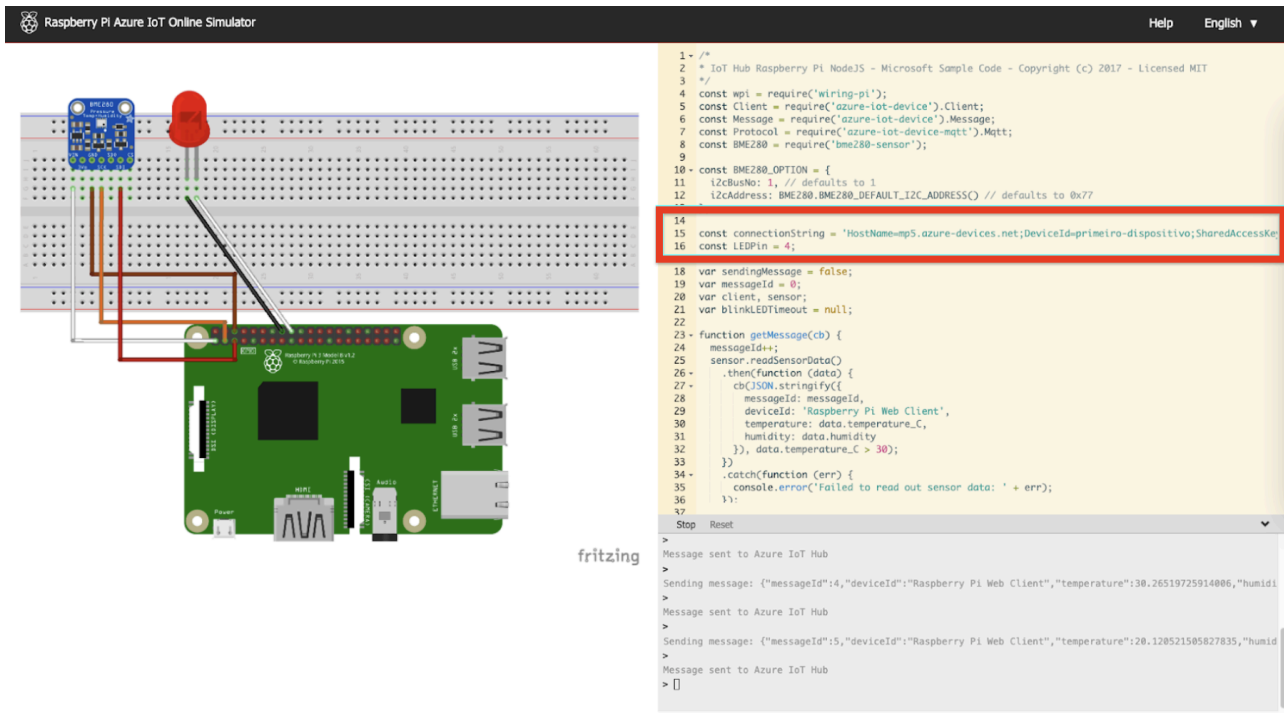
Raspberry Pi Azure IoT Online Simulator

Help English ▼

BME280 Pressure Temperature Humidity

Raspberry Pi 3 Model B v1.2
© Raspberry Pi 2015

USB 2x
USB 2x
DSI (DISPLAY)
HDMI
CSI (CAMERA)
Audio
ETHERNET
Power

fritzing

1 /*
2 * IoT Hub Raspberry Pi NodeJS - Microsoft Sample Code - Copyright (c) 2017 - Licensed MIT
3 */
4 const wpi = require('wiring-pi');
5 const Client = require('azure-iot-device').Client;
6 const Message = require('azure-iot-device').Message;
7 const Protocol = require('azure-iot-device-mqtt').Mqtt;
8 const BME280 = require('bme280-sensor');
9
10 const BME280_OPTION = {
11 i2cBusNo: 1, // defaults to 1
12 i2cAddress: BME280.BME280_DEFAULT_I2C_ADDRESS() // defaults to 0x77
14
15 const connectionString = 'HostName=mp5.azure-devices.net;DeviceId=primeiro-dispositivo;SharedAccessKe
16 const LEDPin = 4;
18 var sendingMessage = false;
19 var messageId = 0;
20 var client, sensor;
21 var blinkLEDTimeout = null;
22
23 function getMessage(cb) {
24 messageId++;
25 sensor.readSensorData()
26 .then(function (data) {
27 cb(JSON.stringify({
28 messageId: messageId,
29 deviceId: 'Raspberry Pi Web Client',
30 temperature: data.temperature_C,
31 humidity: data.humidity
32 }), data.temperature_C > 30);
33 })
34 .catch(function (err) {
35 console.error('Failed to read out sensor data: ' + err);
36 });
37

Stop Reset

>
Message sent to Azure IoT Hub
>
Sending message: {"messageId":4,"deviceId":"Raspberry Pi Web Client","temperature":30.26519725914006,"humidi
>
Message sent to Azure IoT Hub
>
Sending message: {"messageId":5,"deviceId":"Raspberry Pi Web Client","temperature":20.120521505827835,"humid
>
Message sent to Azure IoT Hub
>